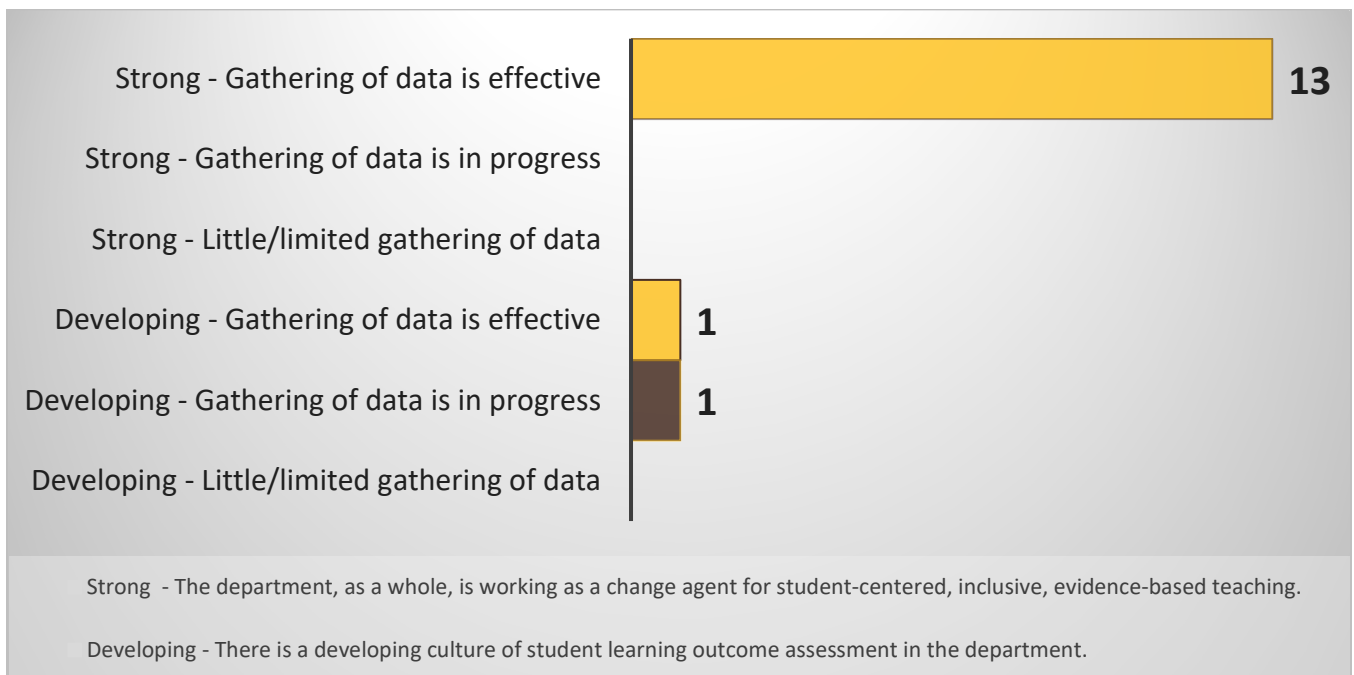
Strong - Gathering of data is effective
Strong - Gathering of data is in progress
Strong - Little/limited gathering of data
Developing - Gathering of data is effective
Developing - Gathering of data is in progress
Developing - Little/limited gathering of data

13
1
1

Strong - The department, as a whole, is working as a change agent for student-centered, inclusive, evidence-based teaching.

Developing - There is a developing culture of student learning outcome assessment in the department.